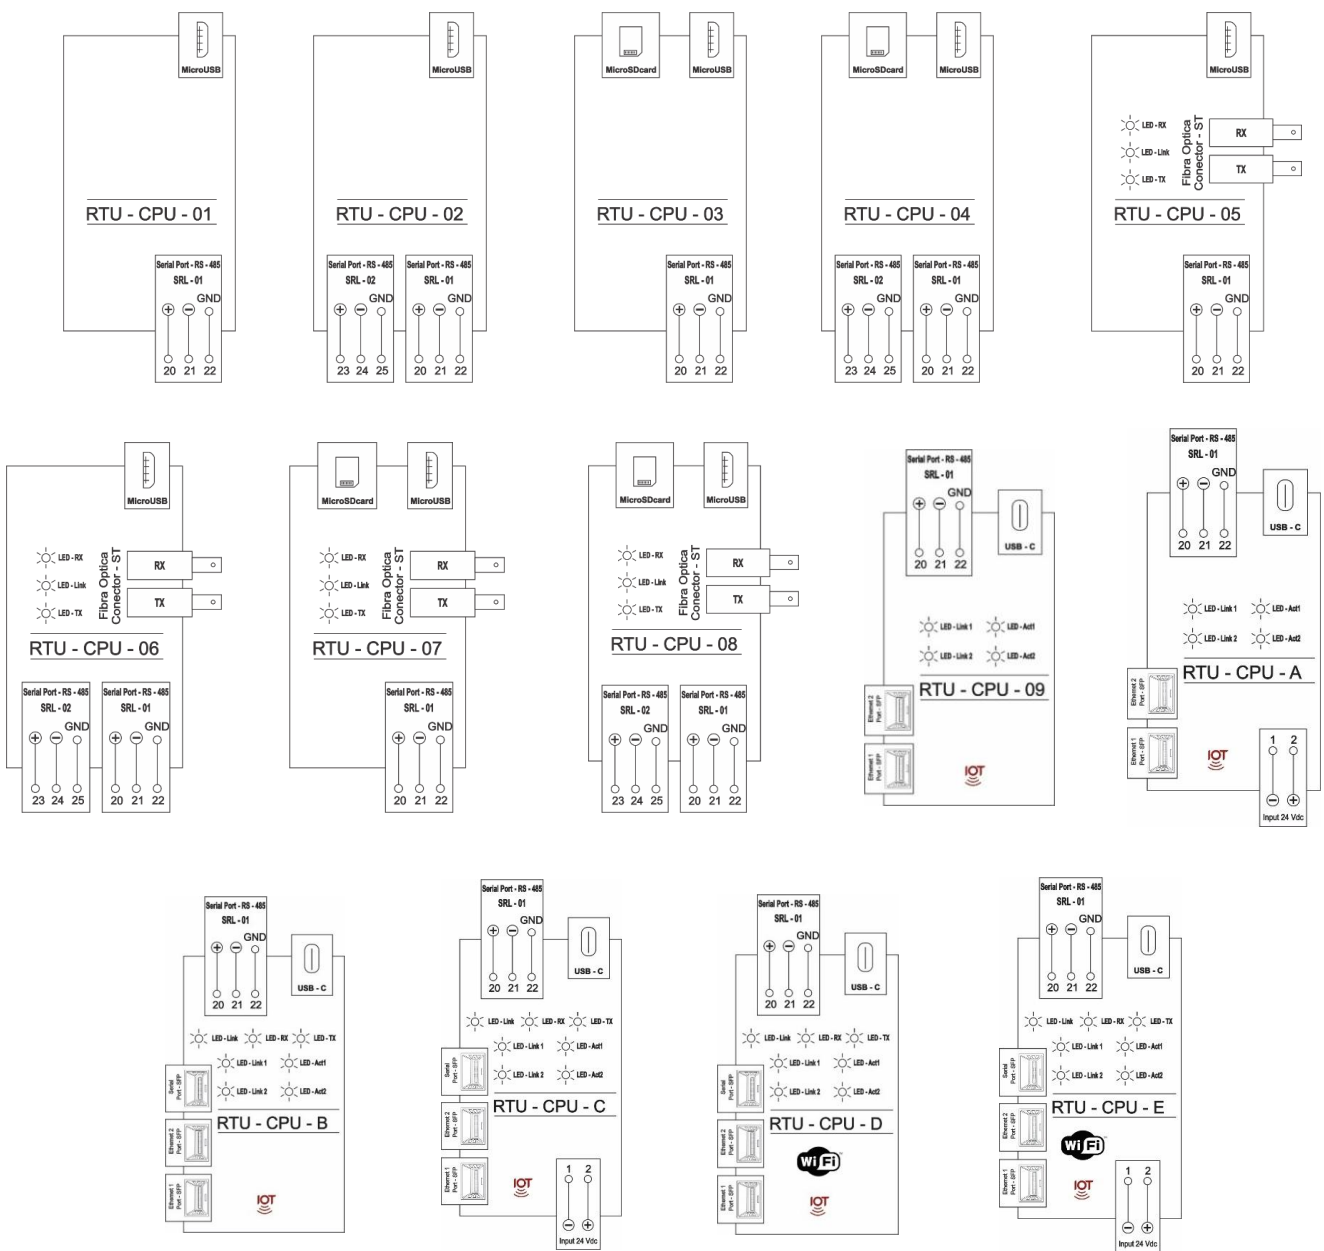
MicroUSB
RTU - CPU - 01
Serial Port - RS - 485
SRL - 01
GND
20 21 22

MicroUSB
RTU - CPU - 02
Serial Port - RS - 485
SRL - 02
GND
23 24 25
Serial Port - RS - 485
SRL - 01
GND
20 21 22

MicroSDcard
MicroUSB
RTU - CPU - 03
Serial Port - RS - 485
SRL - 01
GND
20 21 22

MicroSDcard
MicroUSB
RTU - CPU - 04
Serial Port - RS - 485
SRL - 02
GND
23 24 25
Serial Port - RS - 485
SRL - 01
GND
20 21 22

MicroUSB
LED - RX
LED - Link
LED - TX
Fibra Optica Conector - ST
RX
TX
RTU - CPU - 05
Serial Port - RS - 485
SRL - 01
GND
20 21 22

MicroUSB
LED - RX
LED - Link
LED - TX
Fibra Optica Conector - ST
RX
TX
RTU - CPU - 06
Serial Port - RS - 485
SRL - 02
GND
23 24 25
Serial Port - RS - 485
SRL - 01
GND
20 21 22

MicroSDcard
MicroUSB
LED - RX
LED - Link
LED - TX
Fibra Optica Conector - ST
RX
TX
RTU - CPU - 07
Serial Port - RS - 485
SRL - 01
GND
20 21 22

MicroSDcard
MicroUSB
LED - RX
LED - Link
LED - TX
Fibra Optica Conector - ST
RX
TX
RTU - CPU - 08
Serial Port - RS - 485
SRL - 02
GND
23 24 25
Serial Port - RS - 485
SRL - 01
GND
20 21 22

Serial Port - RS - 485
SRL - 01
GND
20 21 22
USB - C
LED - Link 1
LED - Act1
LED - Link 2
LED - Act2
RTU - CPU - 09
Ethernet 2 Port - SFP
Ethernet 1 Port - SFP
IOT

Serial Port - RS - 485
SRL - 01
GND
20 21 22
USB - C
LED - Link 1
LED - Act1
LED - Link 2
LED - Act2
RTU - CPU - A
Ethernet 2 Port - SFP
Ethernet 1 Port - SFP
IOT
1 2
Input 24 Vdc

Serial Port - RS - 485
SRL - 01
GND
20 21 22
USB - C
LED - Link
LED - RX
LED - TX
LED - Link 1
LED - Act1
LED - Link 2
LED - Act2
Serial Port - SFP
RTU - CPU - B
Ethernet 2 Port - SFP
Ethernet 1 Port - SFP
IOT

Serial Port - RS - 485
SRL - 01
GND
20 21 22
USB - C
LED - Link
LED - RX
LED - TX
LED - Link 1
LED - Act1
LED - Link 2
LED - Act2
Serial Port - SFP
RTU - CPU - C
Ethernet 2 Port - SFP
Ethernet 1 Port - SFP
IOT
1 2
Input 24 Vdc

Serial Port - RS - 485
SRL - 01
GND
20 21 22
USB - C
LED - Link
LED - RX
LED - TX
LED - Link 1
LED - Act1
LED - Link 2
LED - Act2
Serial Port - SFP
RTU - CPU - D
Ethernet 2 Port - SFP
WiFi
Ethernet 1 Port - SFP
IOT

Serial Port - RS - 485
SRL - 01
GND
20 21 22
USB - C
LED - Link
LED - RX
LED - TX
LED - Link 1
LED - Act1
LED - Link 2
LED - Act2
Serial Port - SFP
RTU - CPU - E
Ethernet 2 Port - SFP
WiFi
Ethernet 1 Port - SFP
IOT
1 2
Input 24 Vdc